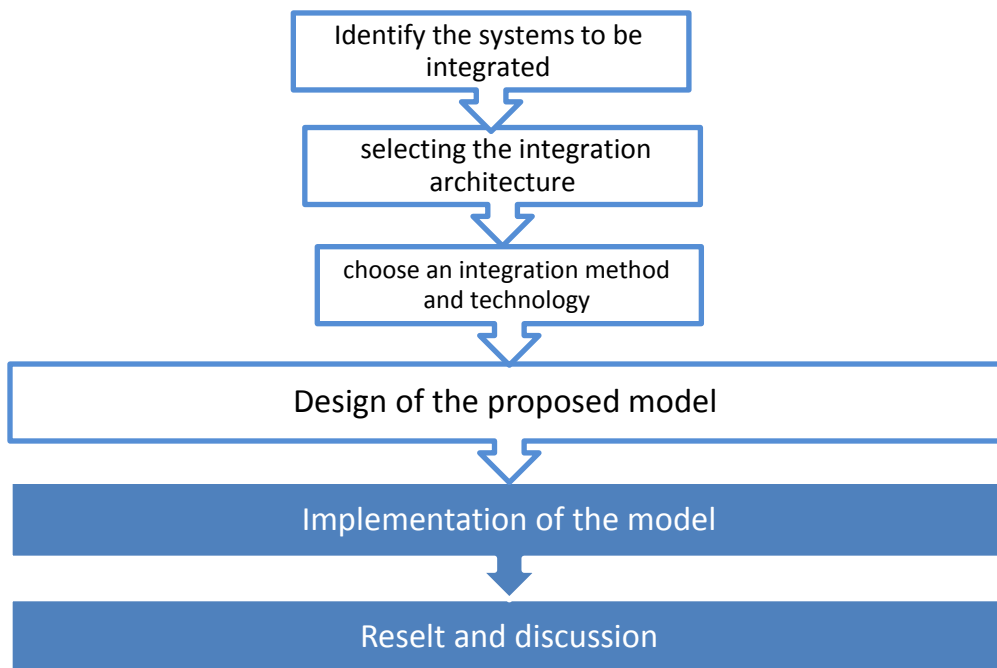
Identify the systems to be integrated

selecting the integration architecture

choose an integration method and technology

Design of the proposed model

Implementation of the model

Reselt and discussion